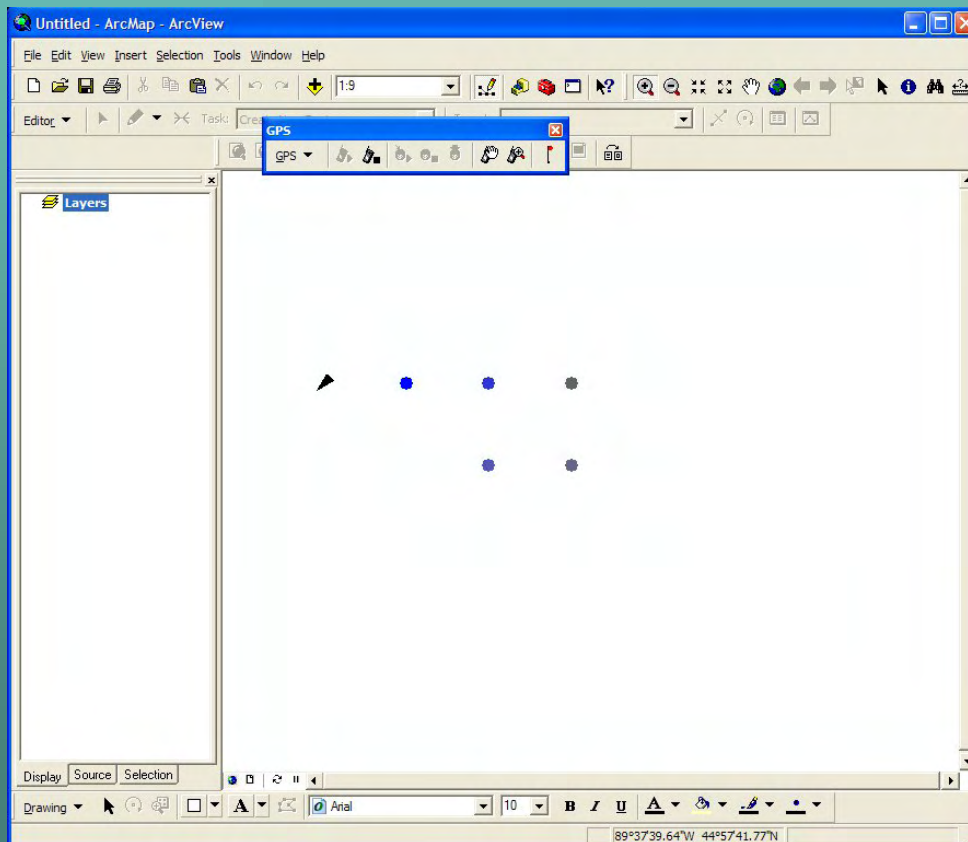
Untitled - ArcMap - ArcView

File Edit View Insert Selection Tools Window Help

1:9

Editor Task: Crea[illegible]

GPS

GPS

Layers

Display Source Selection

Drawing Arial 10 B I U A

89°37'39.64"W 44°57'41.77"N